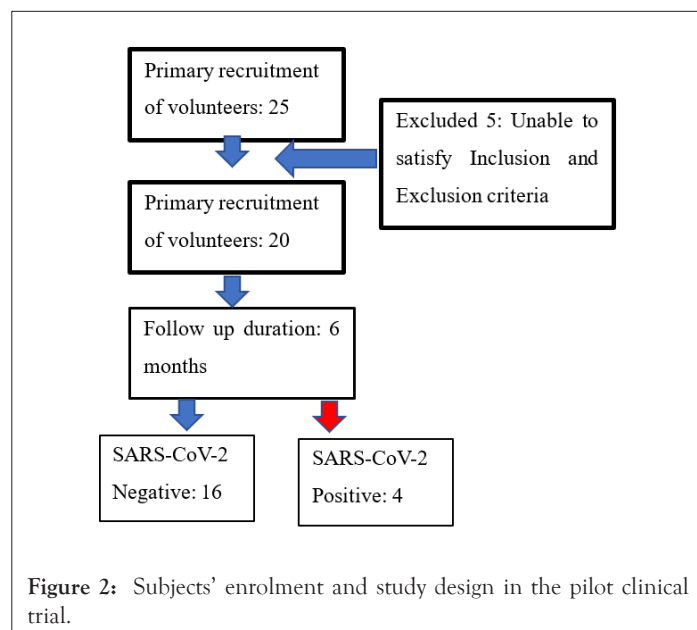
Primary recruitment of volunteers: 25

Excluded 5: Unable to satisfy Inclusion and Exclusion criteria

Primary recruitment of volunteers: 20

Follow up duration: 6 months

SARS-CoV-2 Negative: 16

SARS-CoV-2 Positive: 4

Figure 2: Subjects' enrolment and study design in the pilot clinical trial.